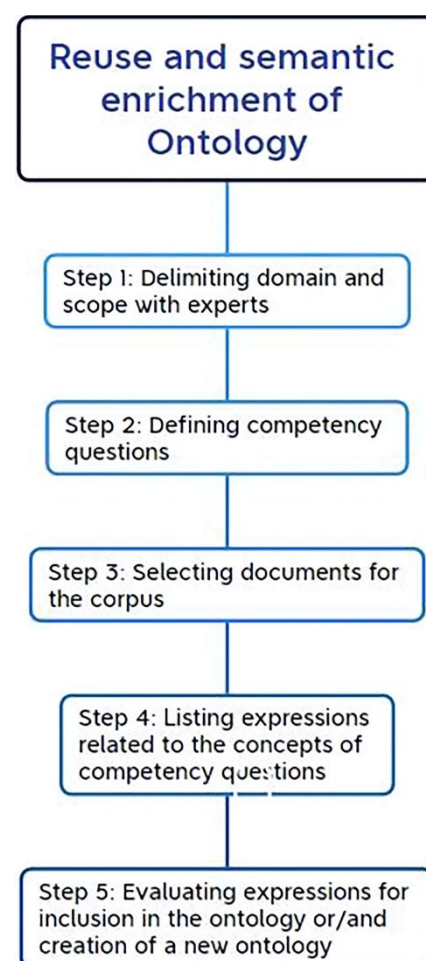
Reuse and semantic enrichment of Ontology

Step 1: Delimiting domain and scope with experts

Step 2: Defining competency questions

Step 3: Selecting documents for the corpus

Step 4: Listing expressions related to the concepts of competency questions

Step 5: Evaluating expressions for inclusion in the ontology or/and creation of a new ontology